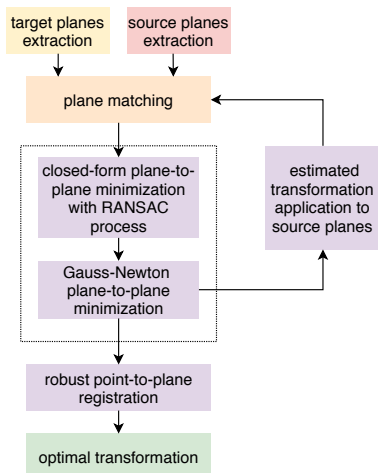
target planes extraction

source planes extraction

plane matching

closed-form plane-to-plane minimization with RANSAC process

Gauss-Newton plane-to-plane minimization

estimated transformation application to source planes

robust point-to-plane registration

optimal transformation